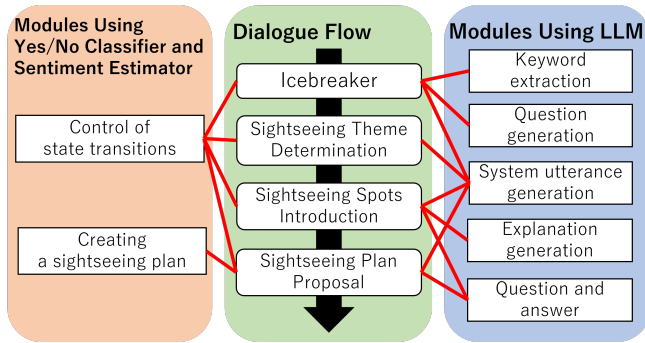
Modules Using Yes/No Classifier and Sentiment Estimator

Control of state transitions

Creating a sightseeing plan

Dialogue Flow

Icebreaker

Sightseeing Theme Determination

Sightseeing Spots Introduction

Sightseeing Plan Proposal

Modules Using LLM

Keyword extraction

Question generation

System utterance generation

Explanation generation

Question and answer